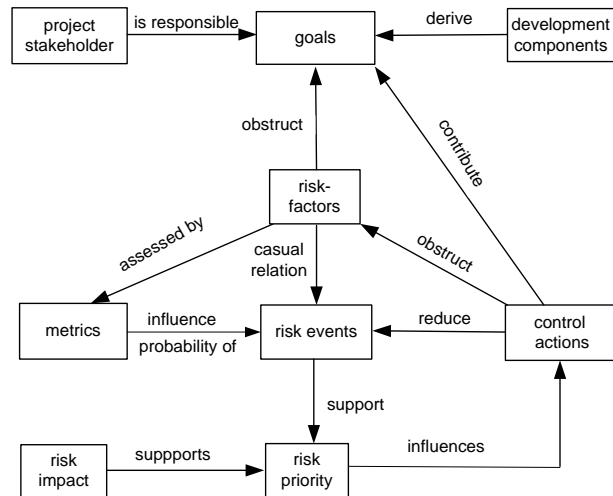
project stakeholder

is responsible

goals

derive

development components

obstruct

contribute

risk-factors

assessed by

casual relation

obstruct

metrics

influence

probability of

risk events

reduce

control actions

support

risk impact

suppports

risk priority

influences